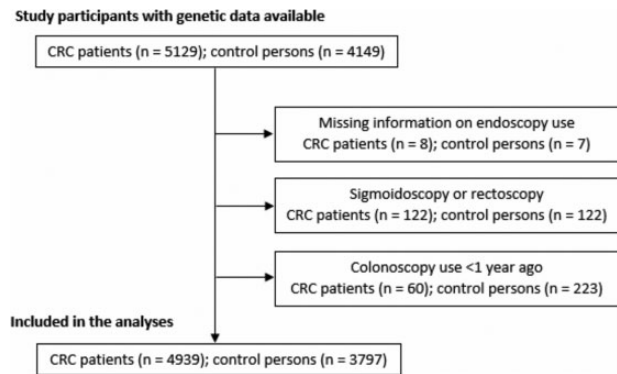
Study participants with genetic data available

CRC patients (n = 5129); control persons (n = 4149)

Missing information on endoscopy use
CRC patients (n = 8); control persons (n = 7)

Sigmoidoscopy or rectoscopy
CRC patients (n = 122); control persons (n = 122)

Colonoscopy use <1 year ago
CRC patients (n = 60); control persons (n = 223)

Included in the analyses

CRC patients (n = 4939); control persons (n = 3797)